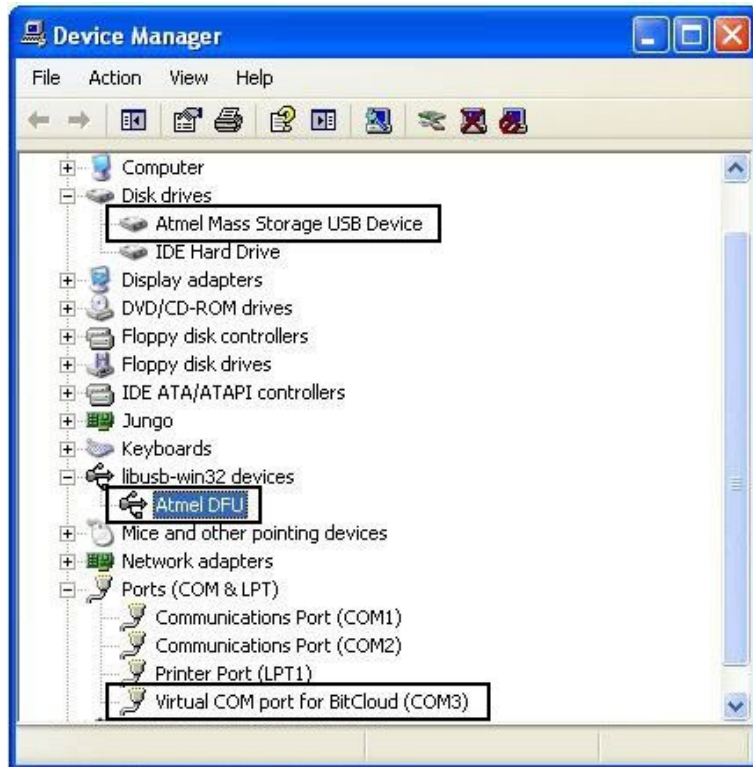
Device Manager

File Action View Help

Computer
Disk drives
Atmel Mass Storage USB Device
IDE Hard Drive
Display adapters
DVD/CD-ROM drives
Floppy disk controllers
Floppy disk drives
IDE ATA/ATAPI controllers
Jungo
Keyboards
libusb-win32 devices
Atmel DFU
Mice and other pointing devices
Network adapters
Ports (COM & LPT)
Communications Port (COM1)
Communications Port (COM2)
Printer Port (LPT1)
Virtual COM port for BitCloud (COM3)